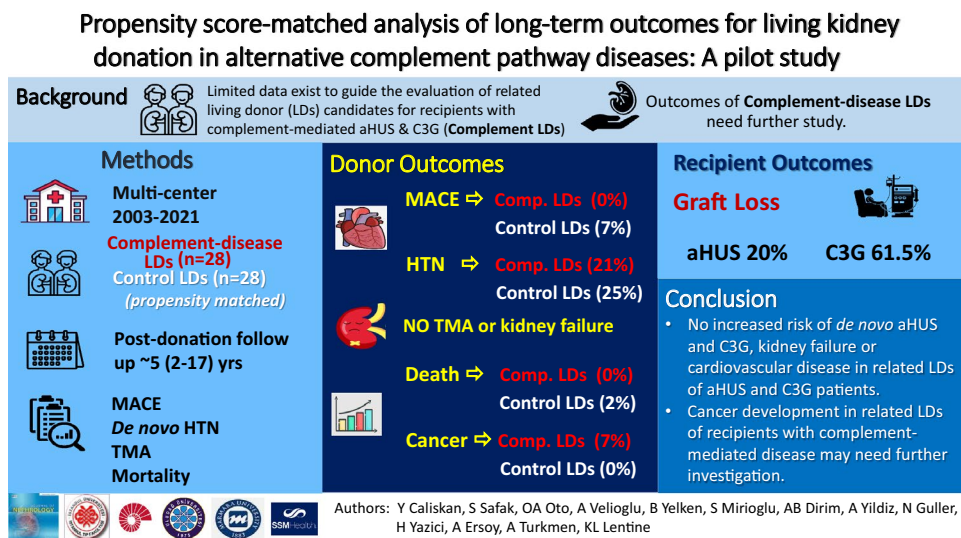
Propensity score-matched analysis of long-term outcomes for living kidney donation in alternative complement pathway diseases: A pilot study

Background

Limited data exist to guide the evaluation of related living donor (LDs) candidates for recipients with complement-mediated aHUS & C3G (Complement LDs)

Outcomes of Complement-disease LDs need further study.

Methods

Multi-center 2003-2021

Complement-disease LDs (n=28)

Control LDs (n=28) (propensity matched)

Post-donation follow up ~5 (2-17) yrs

MACE
De novo HTN
TMA
Mortality

Donor Outcomes

MACE ⇨ Comp. LDs (0%)
Control LDs (7%)

HTN ⇨ Comp. LDs (21%)
Control LDs (25%)

NO TMA or kidney failure

Death ⇨ Comp. LDs (0%)
Control LDs (2%)

Cancer ⇨ Comp. LDs (7%)
Control LDs (0%)

Recipient Outcomes

Graft Loss

aHUS 20% C3G 61.5%

Conclusion

• No increased risk of de novo aHUS and C3G, kidney failure or cardiovascular disease in related LDs of aHUS and C3G patients.
• Cancer development in related LDs of recipients with complement-mediated disease may need further investigation.

SSMHealth

Authors: Y Caliskan, S Safak, OA Oto, A Velioglu, B Yelken, S Mirioglu, AB Dirim, A Yildiz, N Guller, H Yazici, A Ersoy, A Turkmen, KL Lentine